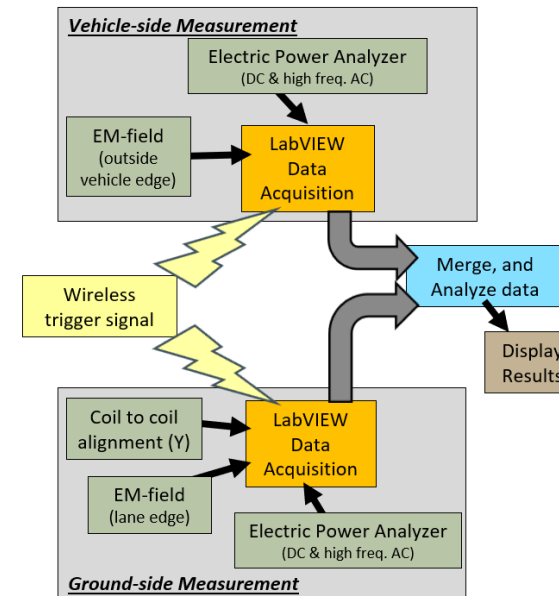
Vehicle-side Measurement

Electric Power Analyzer
(DC & high freq. AC)

EM-field
(outside vehicle edge)

LabVIEW Data Acquisition

Merge, and Analyze data

Display Results

Wireless trigger signal

Coil to coil alignment (Y)

EM-field
(lane edge)

LabVIEW Data Acquisition

Electric Power Analyzer
(DC & high freq. AC)

Ground-side Measurement